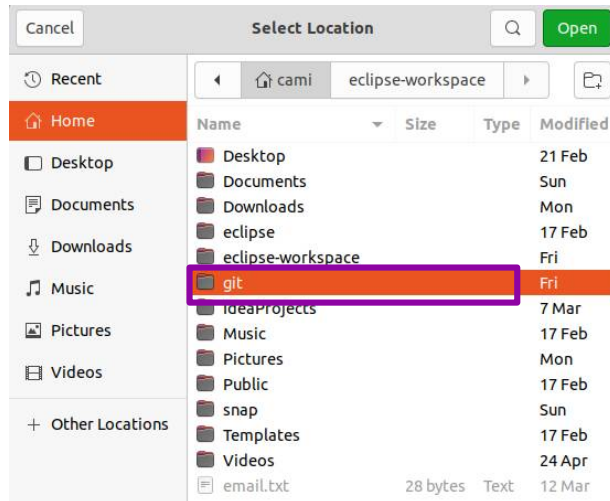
Cancel
Select Location
Open

Recent
Home
Desktop
Documents
Downloads
Music
Pictures
Videos
+ Other Locations

cami
eclipse-workspace

| Name | Size | Type | Modified |
|---|---|---|---|
| Desktop | | | 21 Feb |
| Documents | | | Sun |
| Downloads | | | Mon |
| eclipse | | | 17 Feb |
| eclipse-workspace | | | Fri |
| git | | | Fri |
| IdeaProjects | | | 7 Mar |
| Music | | | 17 Feb |
| Pictures | | | Mon |
| Public | | | 17 Feb |
| snap | | | Sun |
| Templates | | | 17 Feb |
| Videos | | | 24 Apr |
| email.txt | 28 bytes | Text | 12 Mar |